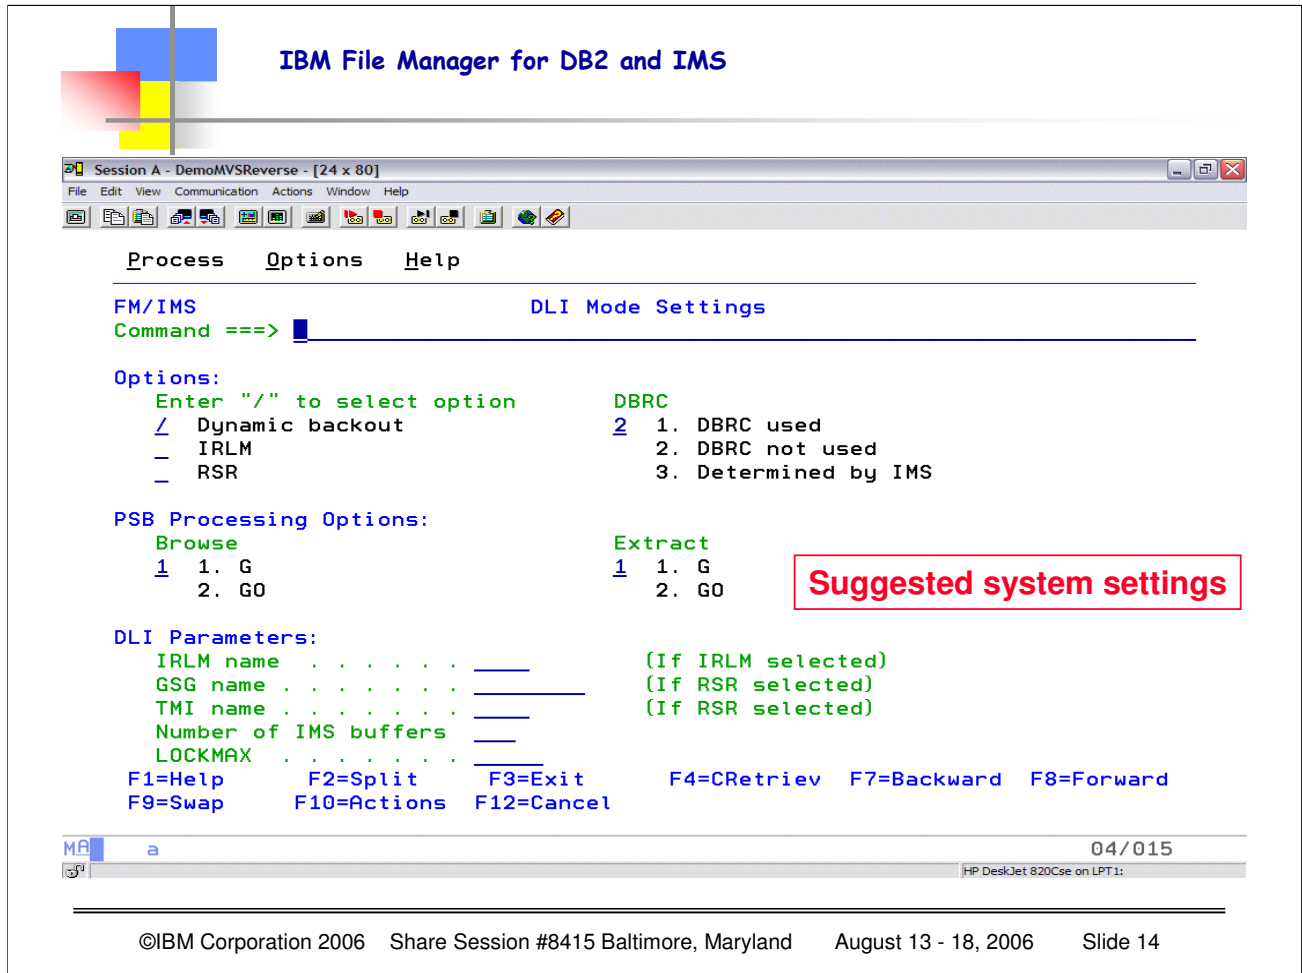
IBM File Manager for DB2 and IMS

Session A - DemoMVSReverse - [24 x 80]

File Edit View Communication Actions Window Help

Process Options Help

FM/IMS DLI Mode Settings
Command ===>

Options:
Enter "/" to select option
/ Dynamic backout
_ IRLM
_ RSR

DBRC
2 1. DBRC used
2. DBRC not used
3. Determined by IMS

PSB Processing Options:
Browse
1 1. G
2. GO

Extract
1 1. G
2. GO

Suggested system settings

DLI Parameters:
IRLM name . . . . . . . ____ (If IRLM selected)
GSG name . . . . . . . . ________ (If RSR selected)
TMI name . . . . . . . . ____ (If RSR selected)
Number of IMS buffers ___
LOCKMAX . . . . . . . _____

F1=Help F2=Split F3=Exit F4=CRetriev F7=Backward F8=Forward
F9=Swap F10=Actions F12=Cancel

MA a 04/015

HP DeskJet 820Cse on LPT1:

©IBM Corporation 2006 Share Session #8415 Baltimore, Maryland August 13 - 18, 2006 Slide 14